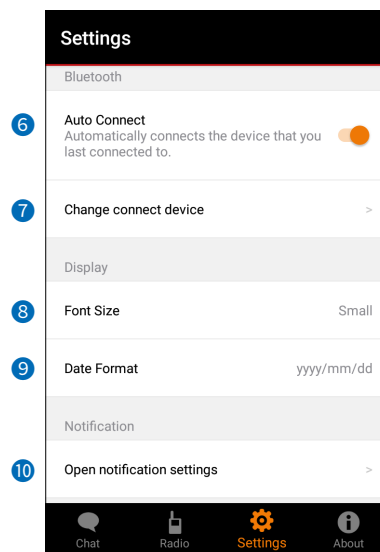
Settings

Bluetooth

6
Auto Connect
Automatically connects the device that you last connected to.

7
Change connect device
>

Display

8
Font Size
Small

9
Date Format
yyyy/mm/dd

Notification

10
Open notification settings
>

Chat
Radio
Settings
About